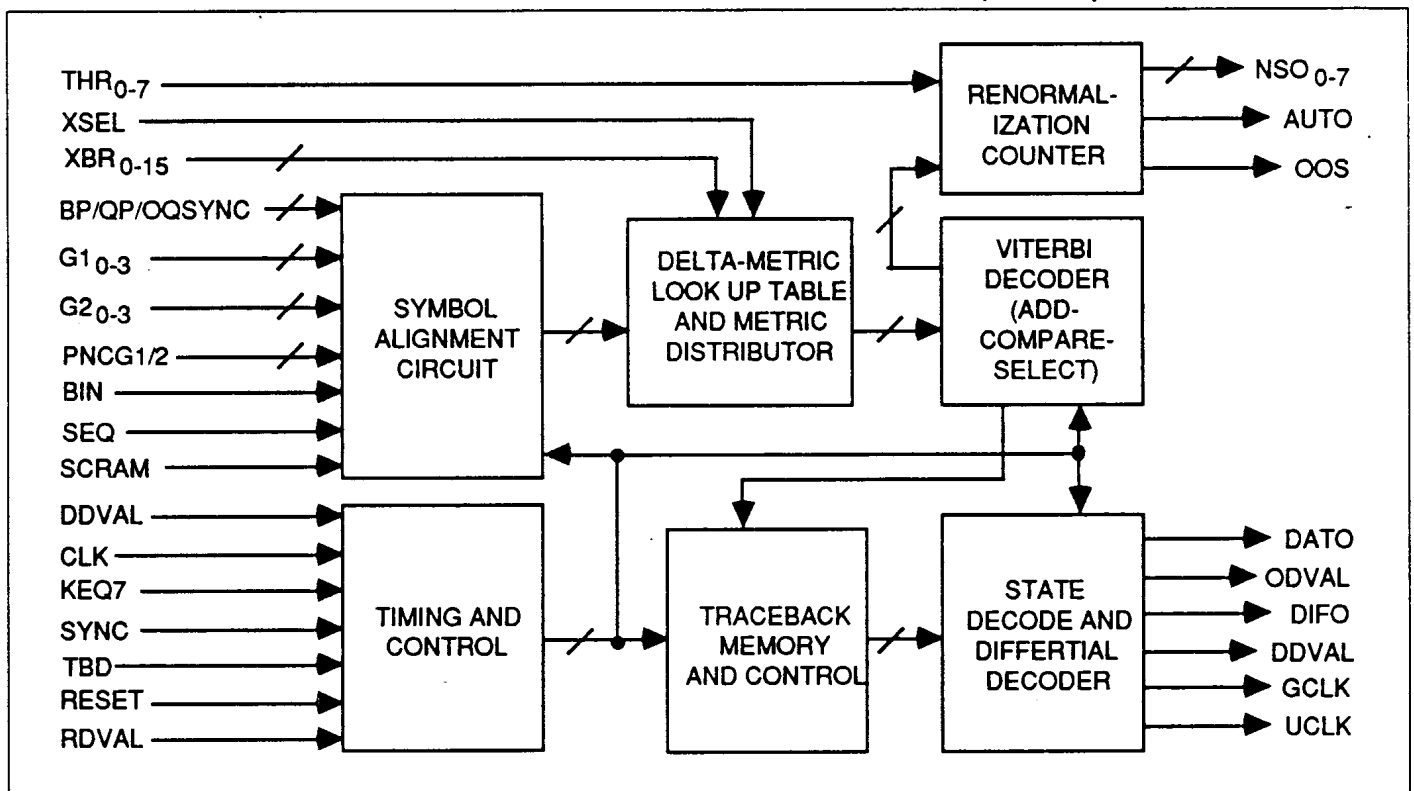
THR$_{0-7}$
XSEL
XBR$_{0-15}$
BP/QP/OQSYNC
G1$_{0-3}$
G2$_{0-3}$
PNCG1/2
BIN
SEQ
SCRAM
DDVAL
CLK
KEQ7
SYNC
TBD
RESET
RDVAL

SYMBOL ALIGNMENT CIRCUIT

TIMING AND CONTROL

DELTA-METRIC LOOK UP TABLE AND METRIC DISTRIBUTOR

TRACEBACK MEMORY AND CONTROL

RENORMALIZATION COUNTER

VITERBI DECODER (ADD-COMPARE-SELECT)

STATE DECODE AND DIFFERTIAL DECODER

NSO$_{0-7}$
AUTO
OOS
DATO
ODVAL
DIFO
DDVAL
GCLK
UCLK